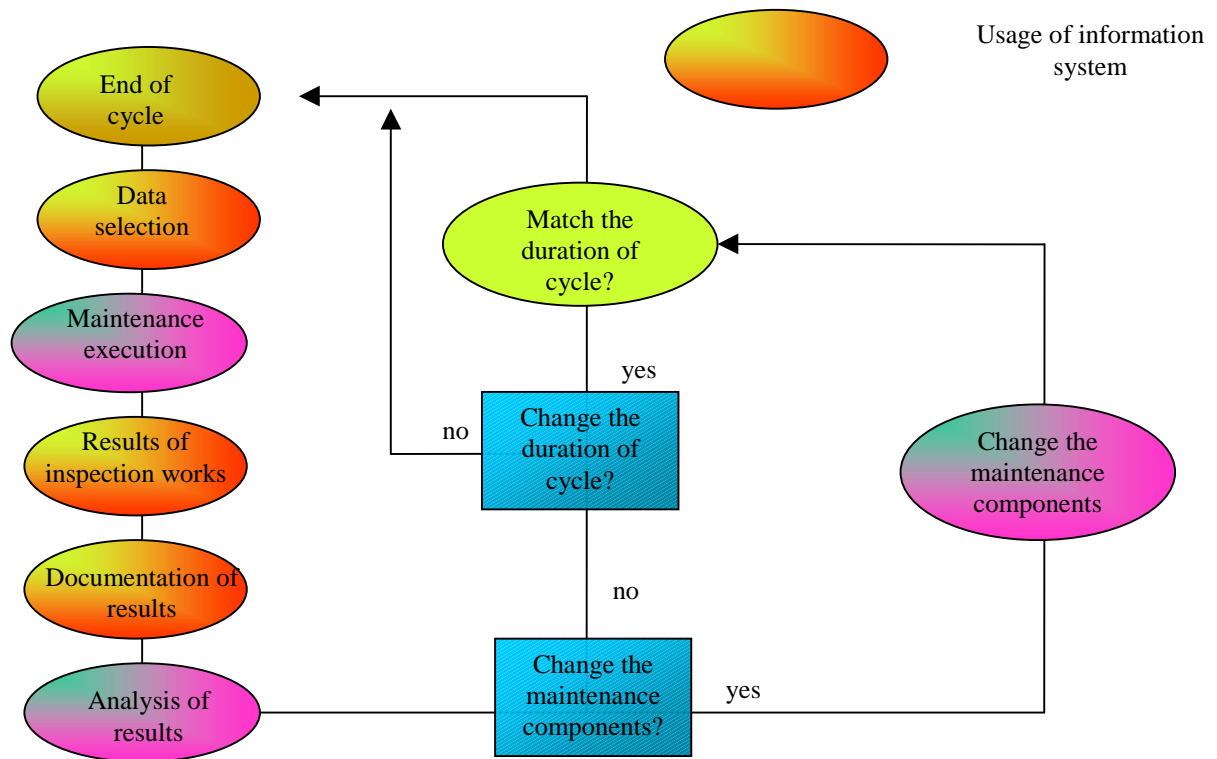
Usage of information system

End of cycle

Data selection

Maintenance execution

Results of inspection works

Documentation of results

Analysis of results

Match the duration of cycle?

yes

no

Change the duration of cycle?

no

Change the maintenance components?

yes

Change the maintenance components